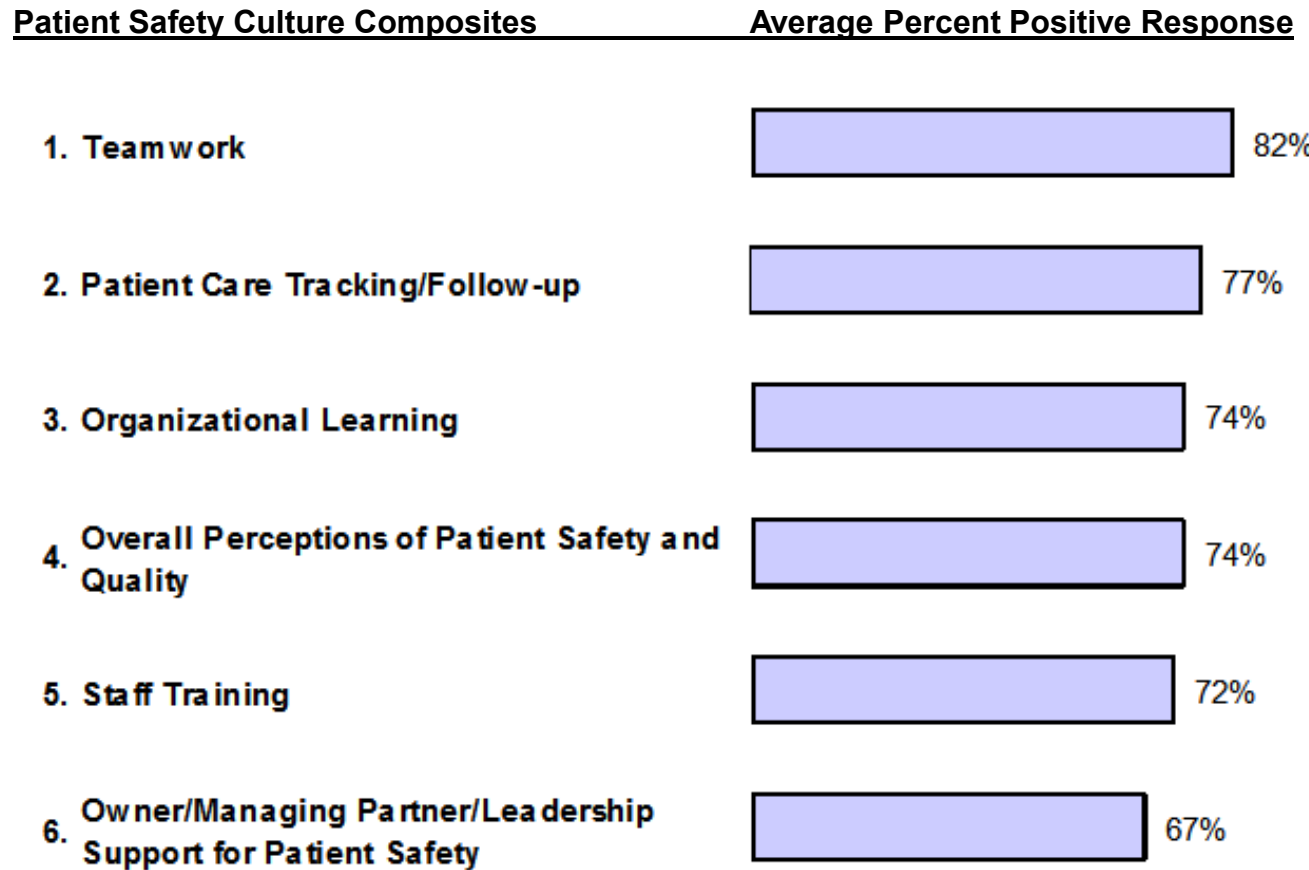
Patient Safety Culture Composites

Average Percent Positive Response

1. Teamwork

82%

2. Patient Care Tracking/Follow-up

77%

3. Organizational Learning

74%

4. Overall Perceptions of Patient Safety and Quality

74%

5. Staff Training

72%

6. Owner/Managing Partner/Leadership Support for Patient Safety

67%